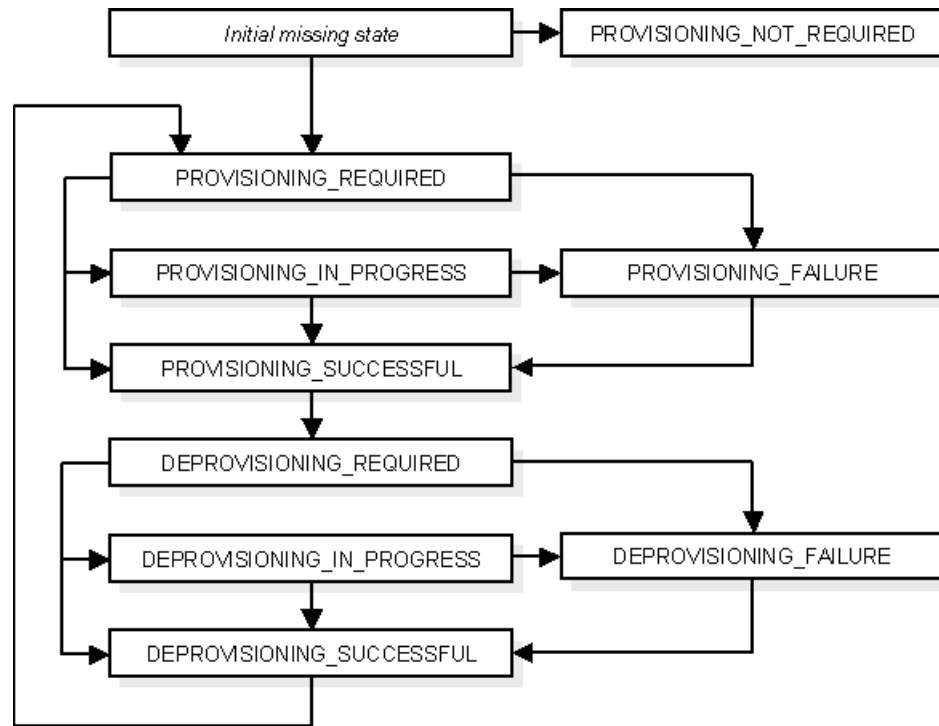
Initial missing state

PROVISIONING_NOT_REQUIRED

PROVISIONING_REQUIRED

PROVISIONING_IN_PROGRESS

PROVISIONING_FAILURE

PROVISIONING_SUCCESSFUL

DEPROVISIONING_REQUIRED

DEPROVISIONING_IN_PROGRESS

DEPROVISIONING_FAILURE

DEPROVISIONING_SUCCESSFUL